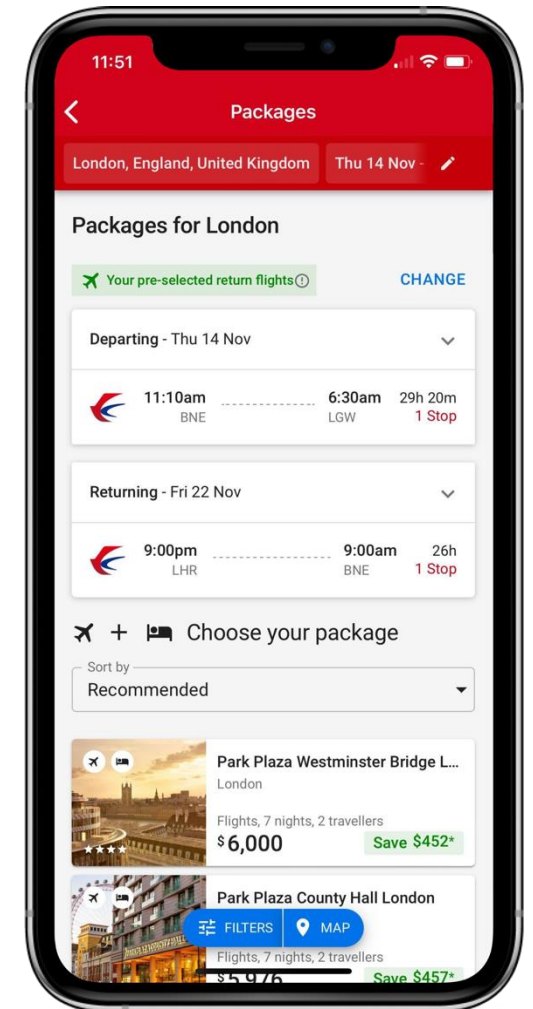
11:51

Packages

London, England, United Kingdom

Thu 14 Nov -

Packages for London

Your pre-selected return flights

CHANGE

Departing - Thu 14 Nov

11:10am BNE

6:30am LGW

29h 20m
1 Stop

Returning - Fri 22 Nov

9:00pm LHR

9:00am BNE

26h
1 Stop

Choose your package

Sort by
Recommended

Park Plaza Westminster Bridge L...
London
Flights, 7 nights, 2 travellers
$6,000
Save $452*

Park Plaza County Hall London
Flights, 7 nights, 2 travellers
$5,976
Save $457*

FILTERS
MAP